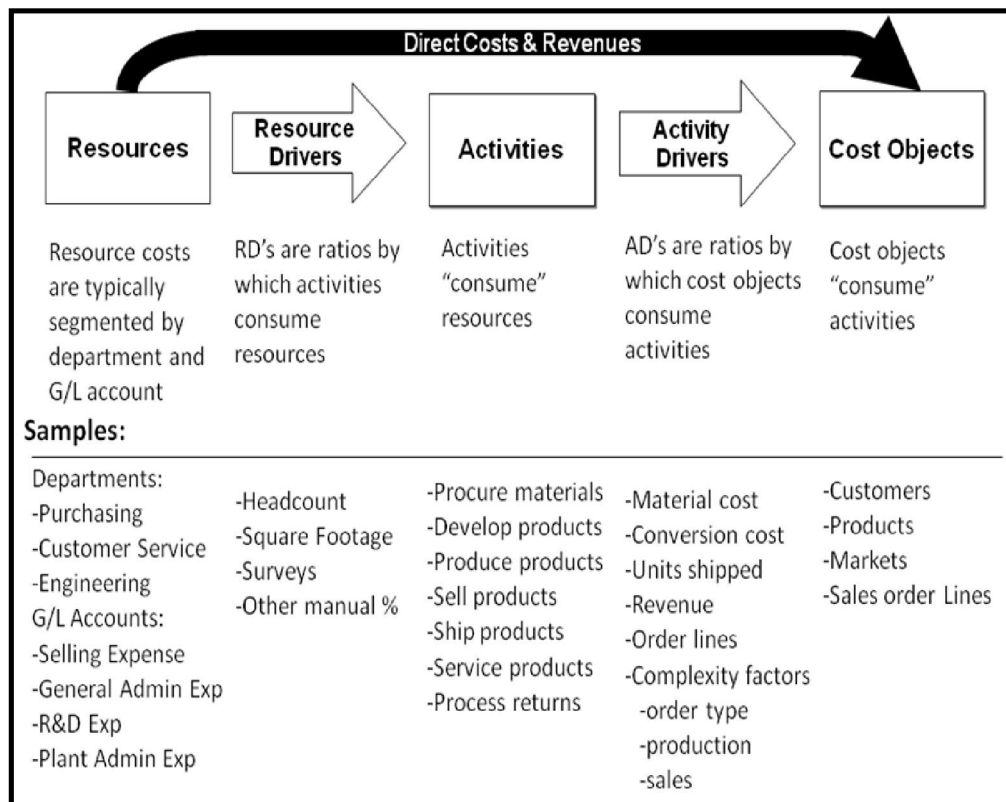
Direct Costs & Revenues

Resources

Resource Drivers

Activities

Activity Drivers

Cost Objects

Resource costs are typically segmented by department and G/L account

RD's are ratios by which activities consume resources

Activities "consume" resources

AD's are ratios by which cost objects consume activities

Cost objects "consume" activities

Samples:

Departments:
-Purchasing
-Customer Service
-Engineering
G/L Accounts:
-Selling Expense
-General Admin Exp
-R&D Exp
-Plant Admin Exp

-Headcount
-Square Footage
-Surveys
-Other manual %

-Procure materials
-Develop products
-Produce products
-Sell products
-Ship products
-Service products
-Process returns

-Material cost
-Conversion cost
-Units shipped
-Revenue
-Order lines
-Complexity factors
-order type
-production
-sales

-Customers
-Products
-Markets
-Sales order Lines